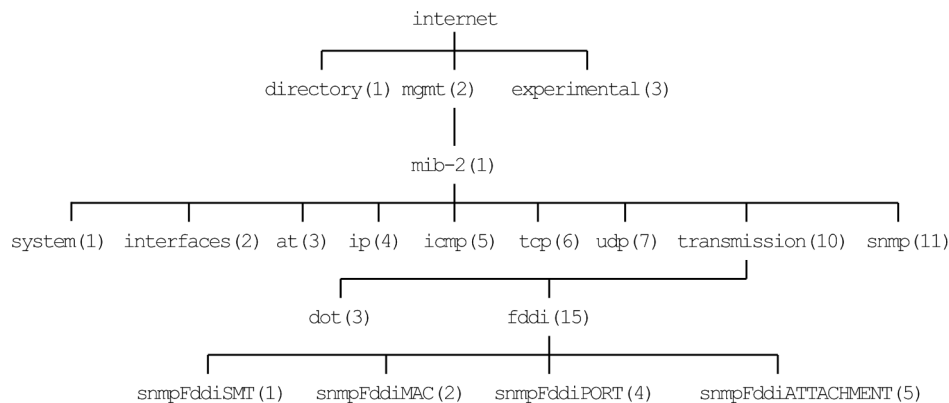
internet

directory(1) mgmt(2) experimental(3)

mib-2(1)

system(1) interfaces(2) at(3) ip(4) icmp(5) tcp(6) udp(7) transmission(10) snmp(11)

dot(3) fddi(15)

snmpFddiSMT(1) snmpFddiMAC(2) snmpFddiPORT(4) snmpFddiATTACHMENT(5)